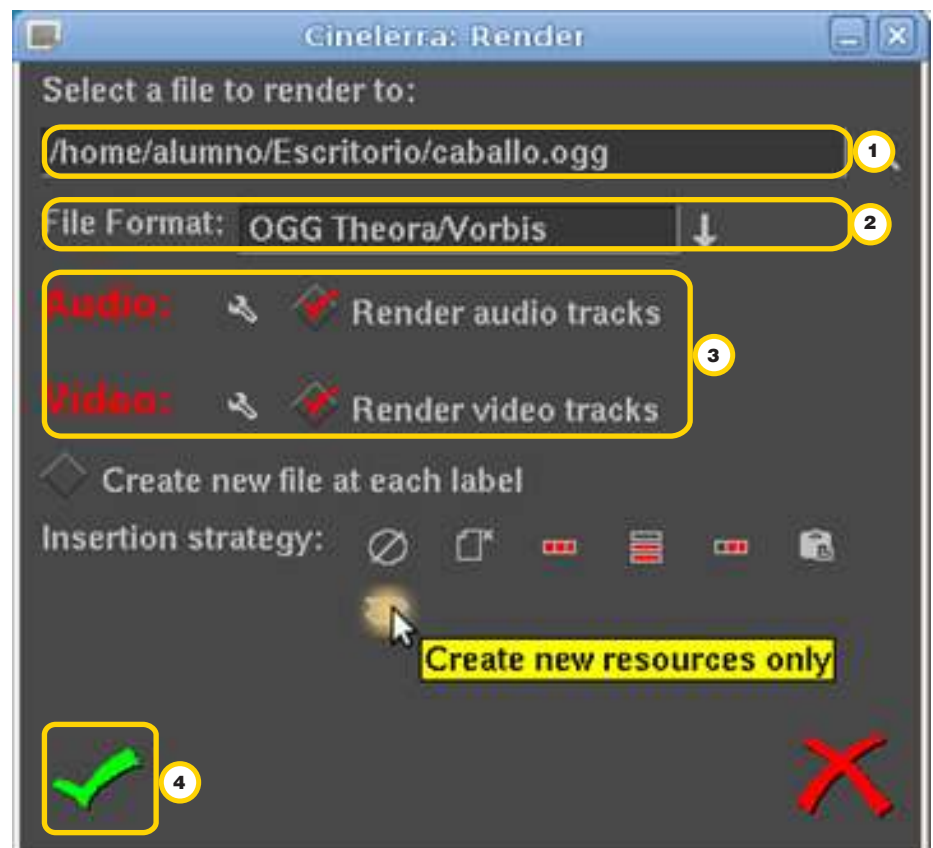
Cinelerra: Render

Select a file to render to:

/home/alumno/Escritorio/caballo.ogg

1

File Format: OGG Theora/Vorbis

2

Audio: Render audio tracks

Video: Render video tracks

3

Create new file at each label

Insertion strategy:

Create new resources only

4